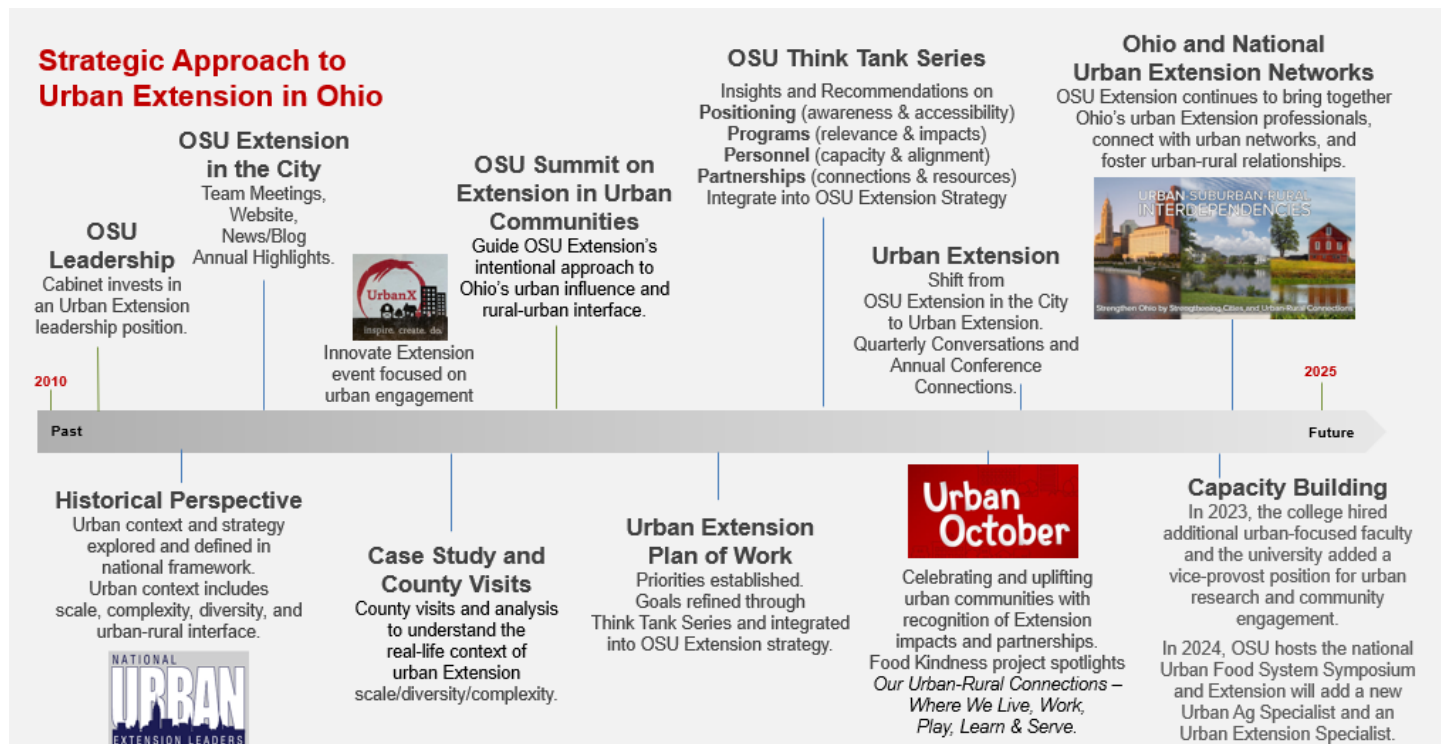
Strategic Approach to Urban Extension in Ohio

OSU Leadership
Cabinet invests in an Urban Extension leadership position.

OSU Extension in the City
Team Meetings, Website, News/Blog Annual Highlights.

UrbanX
inspire. create. do.

Innovate Extension event focused on urban engagement

OSU Summit on Extension in Urban Communities
Guide OSU Extension's intentional approach to Ohio's urban influence and rural-urban interface.

OSU Think Tank Series
Insights and Recommendations on
**Positioning** (awareness & accessibility)
**Programs** (relevance & impacts)
**Personnel** (capacity & alignment)
**Partnerships** (connections & resources)
Integrate into OSU Extension Strategy

Urban Extension
Shift from OSU Extension in the City to Urban Extension.
Quarterly Conversations and Annual Conference Connections.

Ohio and National Urban Extension Networks
OSU Extension continues to bring together Ohio's urban Extension professionals, connect with urban networks, and foster urban-rural relationships.

URBAN SUBURBAN RURAL INTERDEPENDENCIES
Strengthen Ohio by Strengthening Cities and Urban-Rural Connections

2010

2025

Past

Future

Historical Perspective
Urban context and strategy explored and defined in national framework.
Urban context includes scale, complexity, diversity, and urban-rural interface.

NATIONAL URBAN EXTENSION LEADERS

Case Study and County Visits
County visits and analysis to understand the real-life context of urban Extension scale/diversity/complexity.

Urban Extension Plan of Work
Priorities established.
Goals refined through Think Tank Series and integrated into OSU Extension strategy.

Urban October

Celebrating and uplifting urban communities with recognition of Extension impacts and partnerships.
Food Kindness project spotlights
*Our Urban-Rural Connections – Where We Live, Work, Play, Learn & Serve.*

Capacity Building
In 2023, the college hired additional urban-focused faculty and the university added a vice-provost position for urban research and community engagement.

In 2024, OSU hosts the national Urban Food System Symposium and Extension will add a new Urban Ag Specialist and an Urban Extension Specialist.